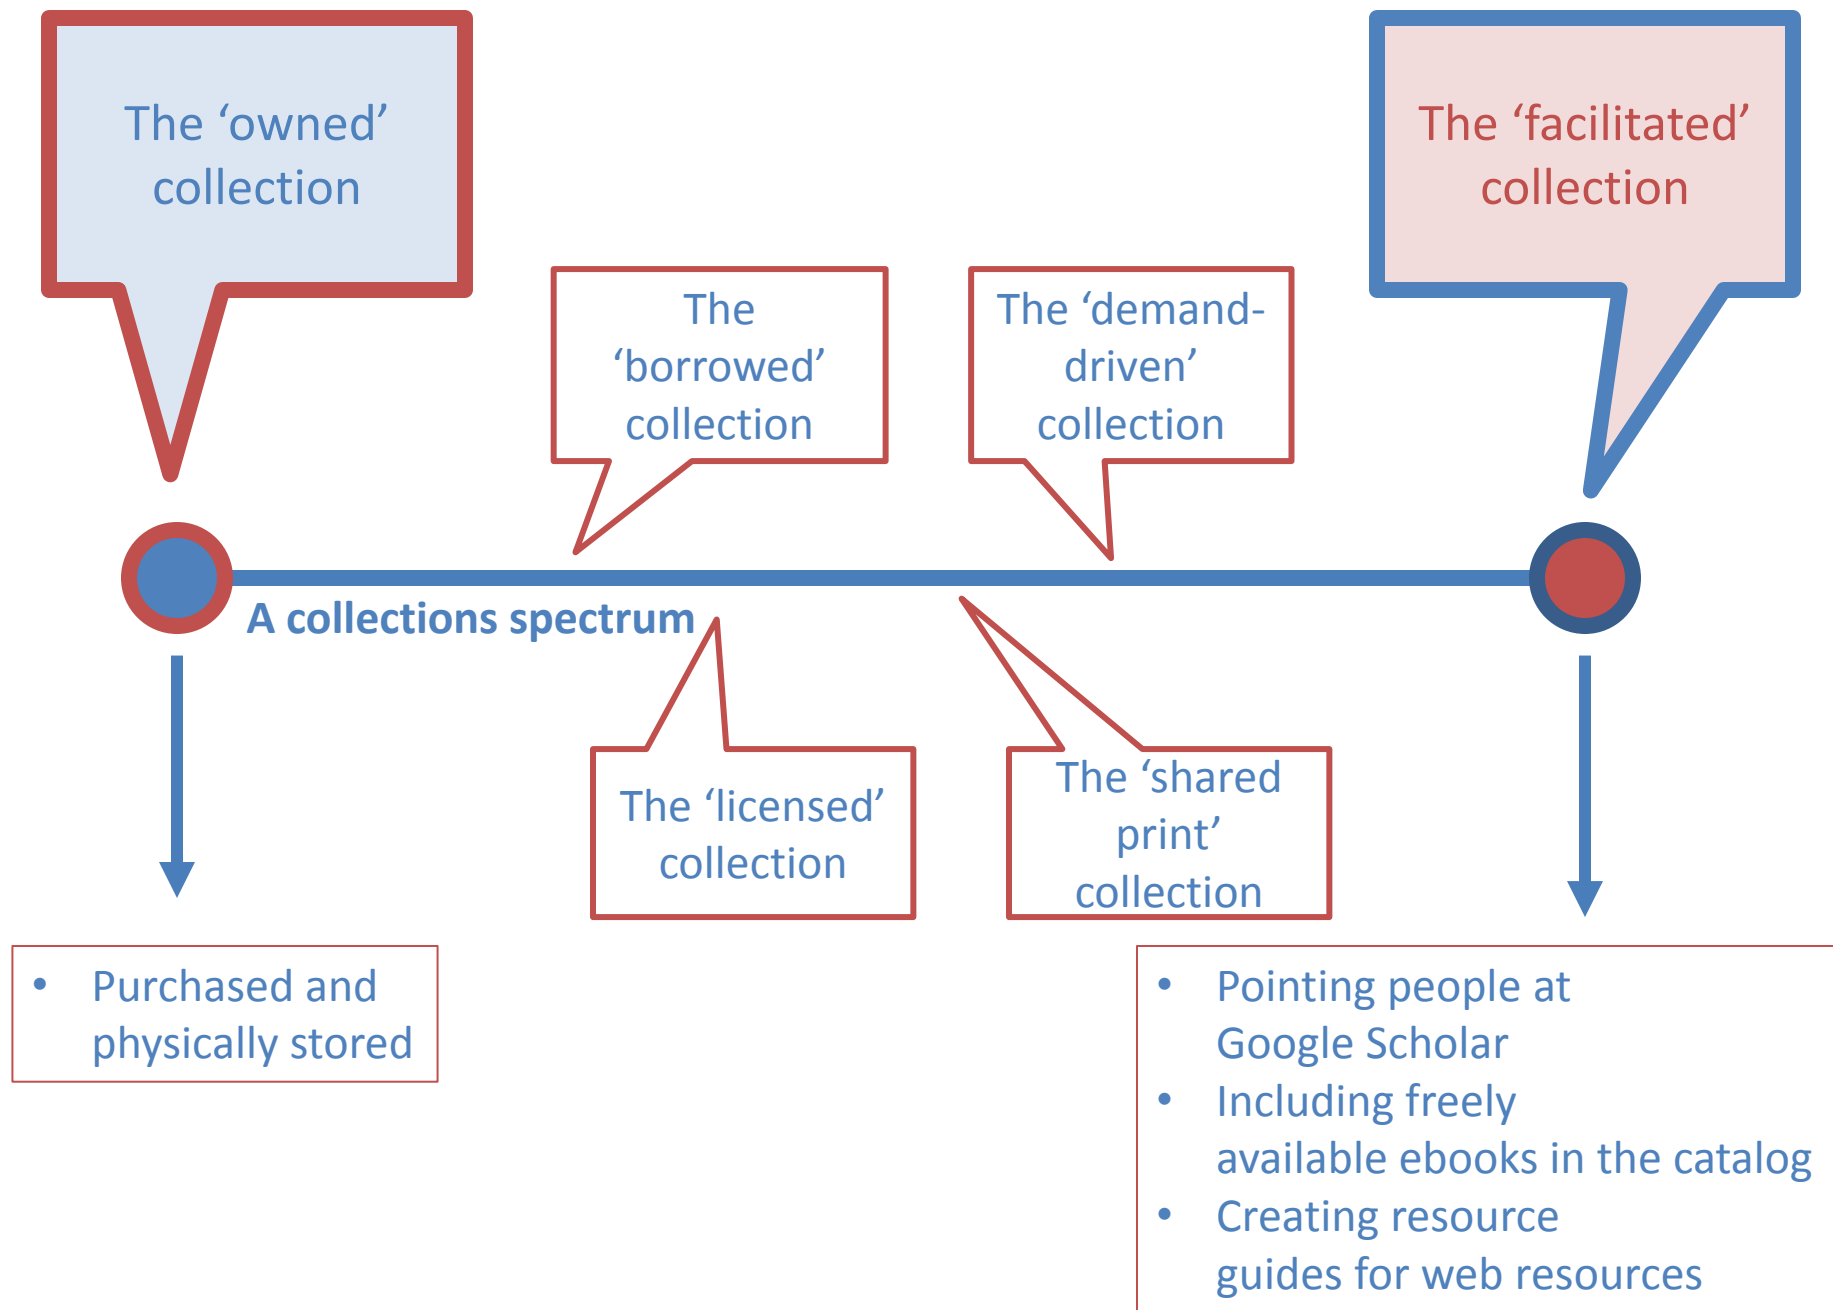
The ‘owned’ collection

The ‘facilitated’ collection

The ‘borrowed’ collection

The ‘demand-driven’ collection

A collections spectrum

The ‘licensed’ collection

The ‘shared print’ collection

• Purchased and physically stored

• Pointing people at Google Scholar
• Including freely available ebooks in the catalog
• Creating resource guides for web resources